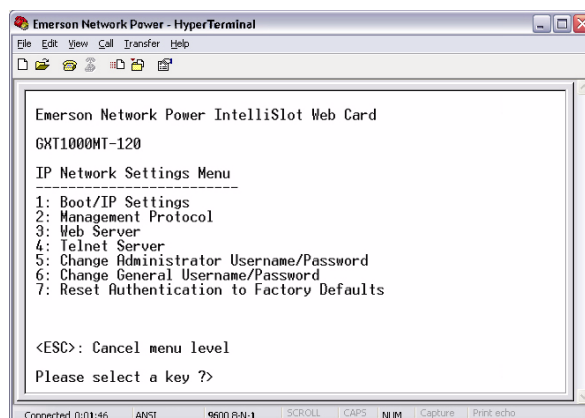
Emerson Network Power - HyperTerminal

File Edit View Call Transfer Help

Emerson Network Power IntelliSlot Web Card

GXT1000MT-120

IP Network Settings Menu
-------------------------

1: Boot/IP Settings
2: Management Protocol
3: Web Server
4: Telnet Server
5: Change Administrator Username/Password
6: Change General Username/Password
7: Reset Authentication to Factory Defaults

<ESC>: Cancel menu level

Please select a key ?>

Connected 0:01:46 ANSI 9600 8-N-1 SCROLL CAPS NUM Capture Print echo